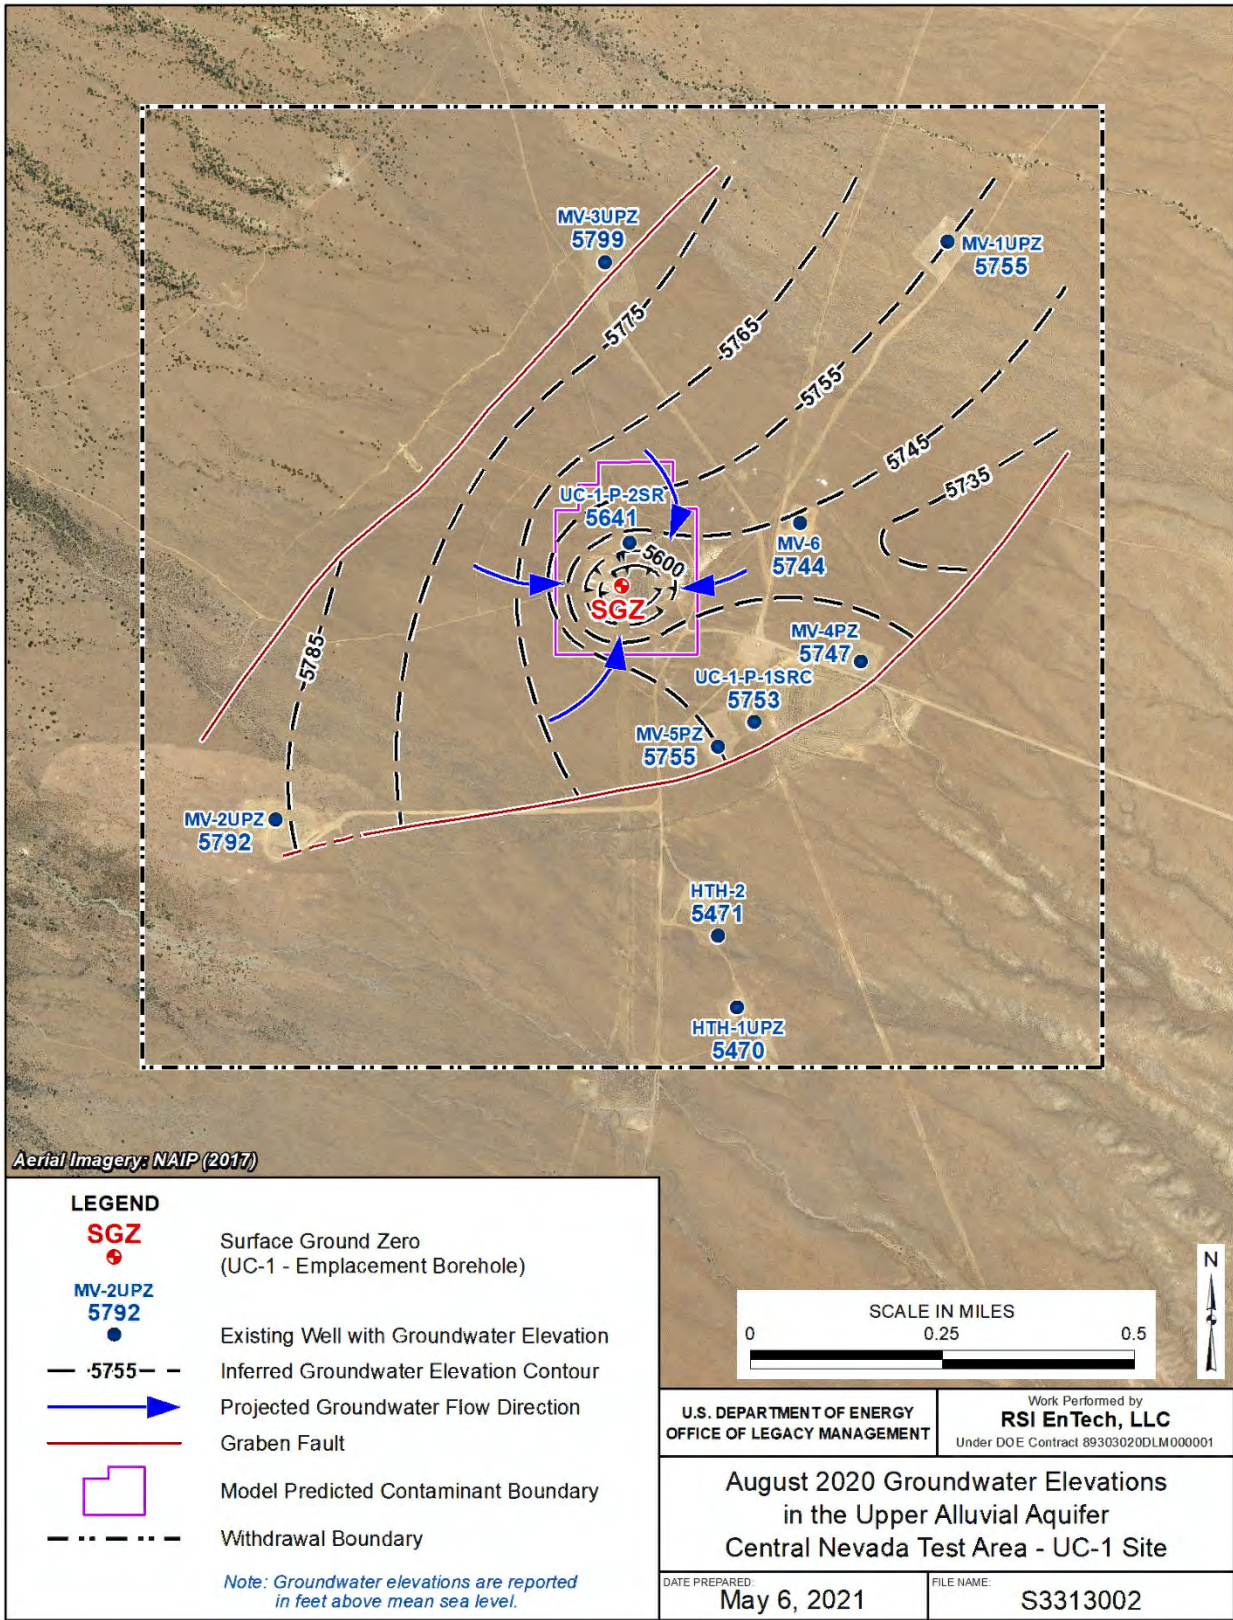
MV-3UPZ
5799

MV-1UPZ
5755

5775

5765

5755

5745

5735

UC-1-P-2SR
5641

5600

MV-6
5744

SGZ

MV-4PZ
5747

UC-1-P-1SRC
5753

5785

MV-5PZ
5755

MV-2UPZ
5792

HTH-2
5471

HTH-1UPZ
5470

Aerial Imagery: NAIP (2017)

LEGEND

SGZ
Surface Ground Zero
(UC-1 - Emplacement Borehole)

MV-2UPZ
5792
Existing Well with Groundwater Elevation

5755
Inferred Groundwater Elevation Contour

Projected Groundwater Flow Direction

Graben Fault

Model Predicted Contaminant Boundary

Withdrawal Boundary

Note: Groundwater elevations are reported in feet above mean sea level.

SCALE IN MILES
0 0.25 0.5

N

U.S. DEPARTMENT OF ENERGY
OFFICE OF LEGACY MANAGEMENT

Work Performed by
RSI EnTech, LLC
Under DOE Contract 89303020DLM000001

August 2020 Groundwater Elevations
in the Upper Alluvial Aquifer
Central Nevada Test Area - UC-1 Site

DATE PREPARED:
May 6, 2021

FILE NAME:
S3313002